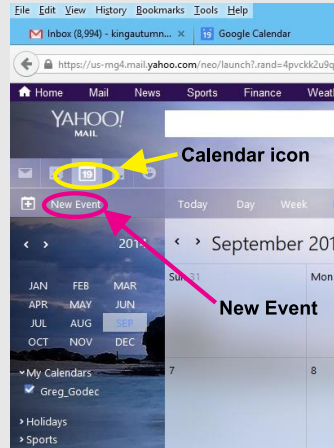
File Edit View History Bookmarks Tools Help

Inbox (8,994) - kingautumn... ×
Google Calendar

https://us-mg4.mail.yahoo.com/neo/launch?.rand=4pvckk2u9q

Home Mail News Sports Finance Weat

YAHOO! MAIL

19

Calendar icon

New Event

Today Day Week

< > 201

< > September 201

JAN FEB MAR
APR MAY JUN
JUL AUG SEP
OCT NOV DEC

Su 31

Mon

New Event

7

8

My Calendars
Greg_Godec

Holidays
Sports